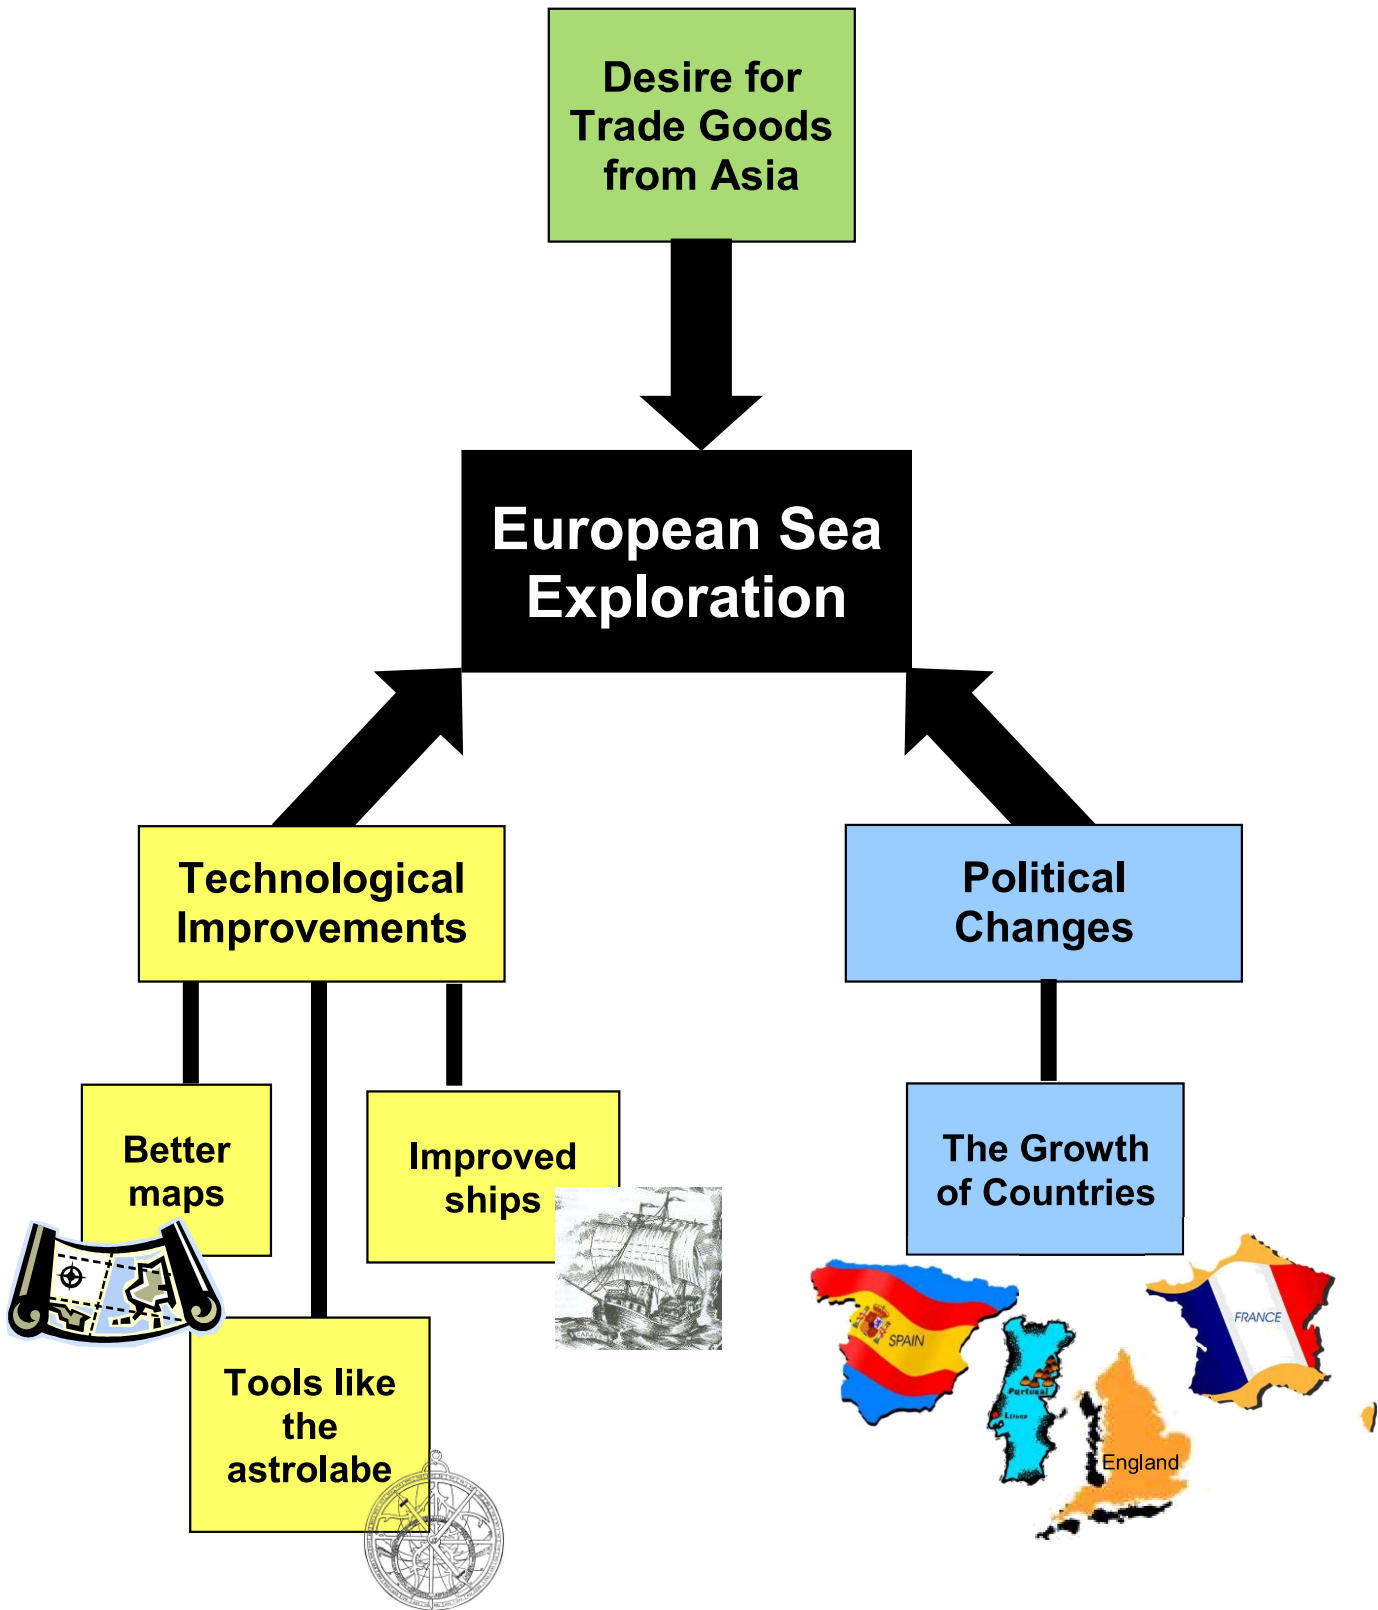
Desire for Trade Goods from Asia

European Sea Exploration

Technological Improvements

Political Changes

Better maps

Tools like the astrolabe

Improved ships

The Growth of Countries

SPAIN

Portugal

Lisboa

England

FRANCE